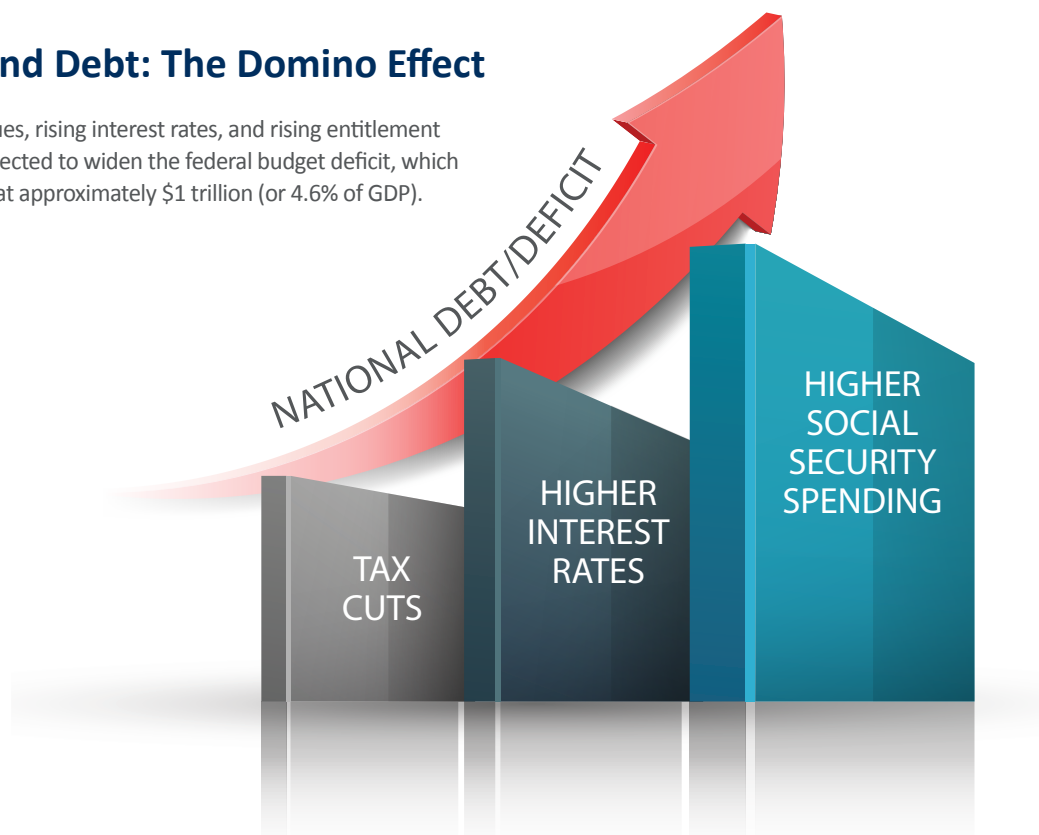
nd Debt: The Domino Effect

ues, rising interest rates, and rising entitlement ected to widen the federal budget deficit, which at approximately $1 trillion (or 4.6% of GDP).

NATIONAL DEBT/DEFICIT

TAX CUTS

HIGHER INTEREST RATES

HIGHER SOCIAL SECURITY SPENDING